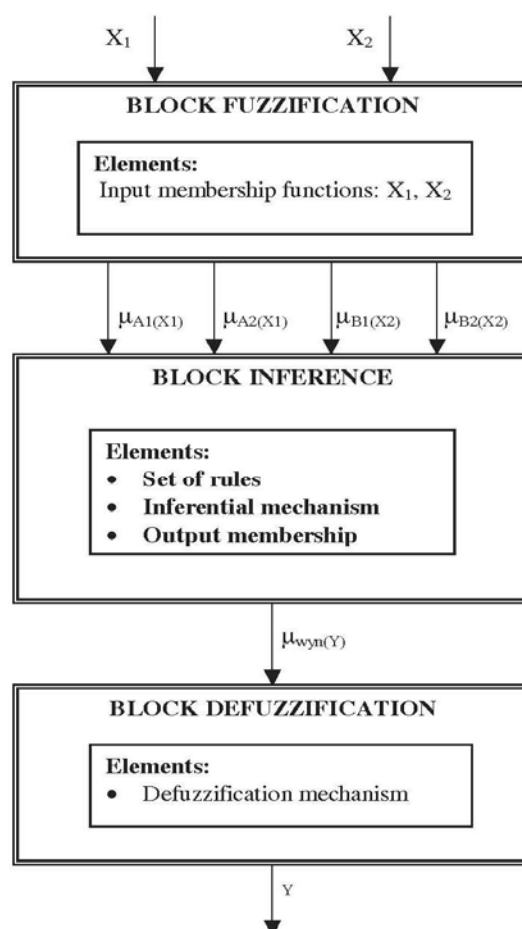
$X_1$ $X_2$

BLOCK FUZZIFICATION

Elements:
Input membership functions: $X_1$, $X_2$

$\mu_{A1(X1)}$ $\mu_{A2(X1)}$ $\mu_{B1(X2)}$ $\mu_{B2(X2)}$

BLOCK INFERENCE

Elements:
• Set of rules
• Inferential mechanism
• Output membership

$\mu_{wyn(Y)}$

BLOCK DEFUZZIFICATION

Elements:
• Defuzzification mechanism

Y